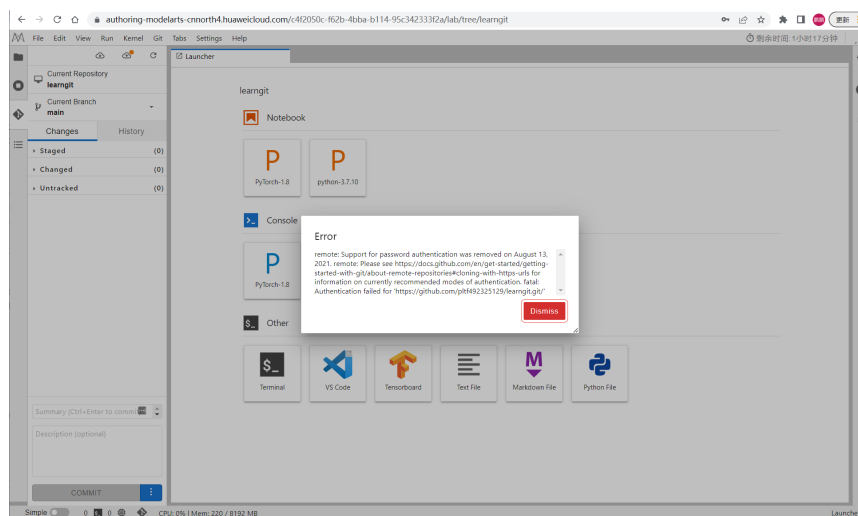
authoring-modelarts-cnnorth4.huaweicloud.com/c4f2050c-f62b-4bba-b114-95c342333f2a/lab/tree/learngit

更新

File Edit View Run Kernel Git Tabs Settings Help

剩余时间: 1小时17分钟

Current Repository
learngit

Current Branch
main

Changes History

Staged (0)
Changed (0)
Untracked (0)

Summary (Ctrl+Enter to commit)

Description (optional)

COMMIT

Launcher

learngit

Notebook

PyTorch-1.8

python-3.7.10

Console

PyTorch-1.8

Other

Terminal

VS Code

Tensorboard

Text File

Markdown File

Python File

Error

remote: Support for password authentication was removed on August 13, 2021. remote: Please see https://docs.github.com/en/get-started/getting-started-with-git/about-remote-repositories#cloning-with-https-urls for information on currently recommended modes of authentication. fatal: Authentication failed for 'https://github.com/pltf492325129/learngit.git/'

Dismiss

Simple 0 0 CPU: 0% | Mem: 220 / 8192 MB

Launcher